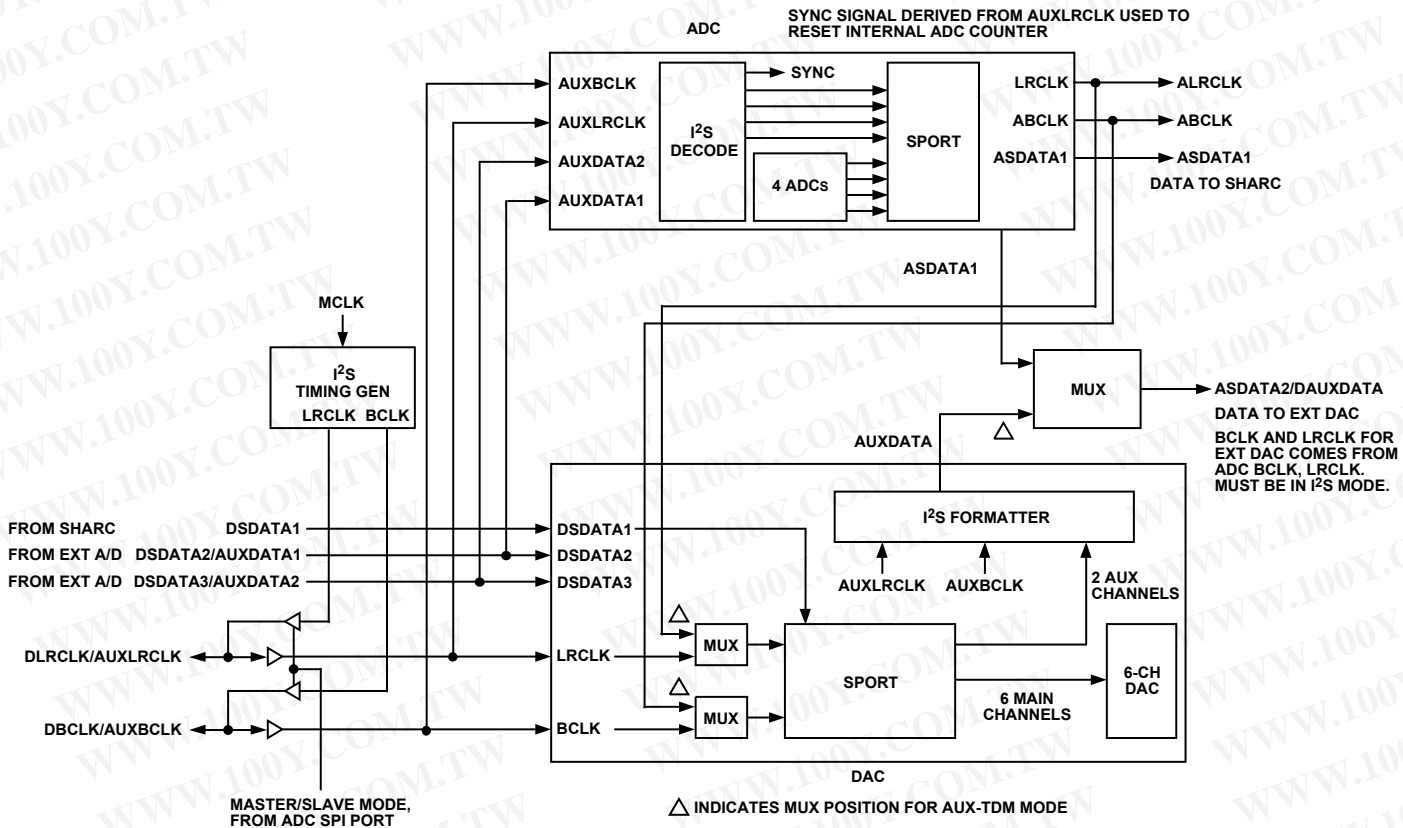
ADC

SYNC SIGNAL DERIVED FROM AUXLRCLK USED TO RESET INTERNAL ADC COUNTER

AUXBCLK
AUXLRCLK
AUXDATA2
AUXDATA1

SYNC

I$^2$S DECODE

4 ADCs

SPORT

LRCLK
ABCLK
ASDATA1

ALRCLK
ABCLK
ASDATA1
DATA TO SHARC

ASDATA1

MCLK

I$^2$S TIMING GEN
LRCLK BCLK

MUX

ASDATA2/DAUXDATA
DATA TO EXT DAC
BCLK AND LRCLK FOR EXT DAC COMES FROM ADC BCLK, LRCLK. MUST BE IN I$^2$S MODE.

AUXDATA

FROM SHARC DSDATA1
FROM EXT A/D DSDATA2/AUXDATA1
FROM EXT A/D DSDATA3/AUXDATA2

DSDATA1
DSDATA2
DSDATA3

I$^2$S FORMATTER

AUXLRCLK AUXBCLK

2 AUX CHANNELS

DLRCLK/AUXLRCLK

LRCLK

MUX

SPORT

6-CH DAC

6 MAIN CHANNELS

DBCLK/AUXBCLK

BCLK

MUX

DAC

MASTER/SLAVE MODE, FROM ADC SPI PORT

△ INDICATES MUX POSITION FOR AUX-TDM MODE

WWW.100Y.COM.TW